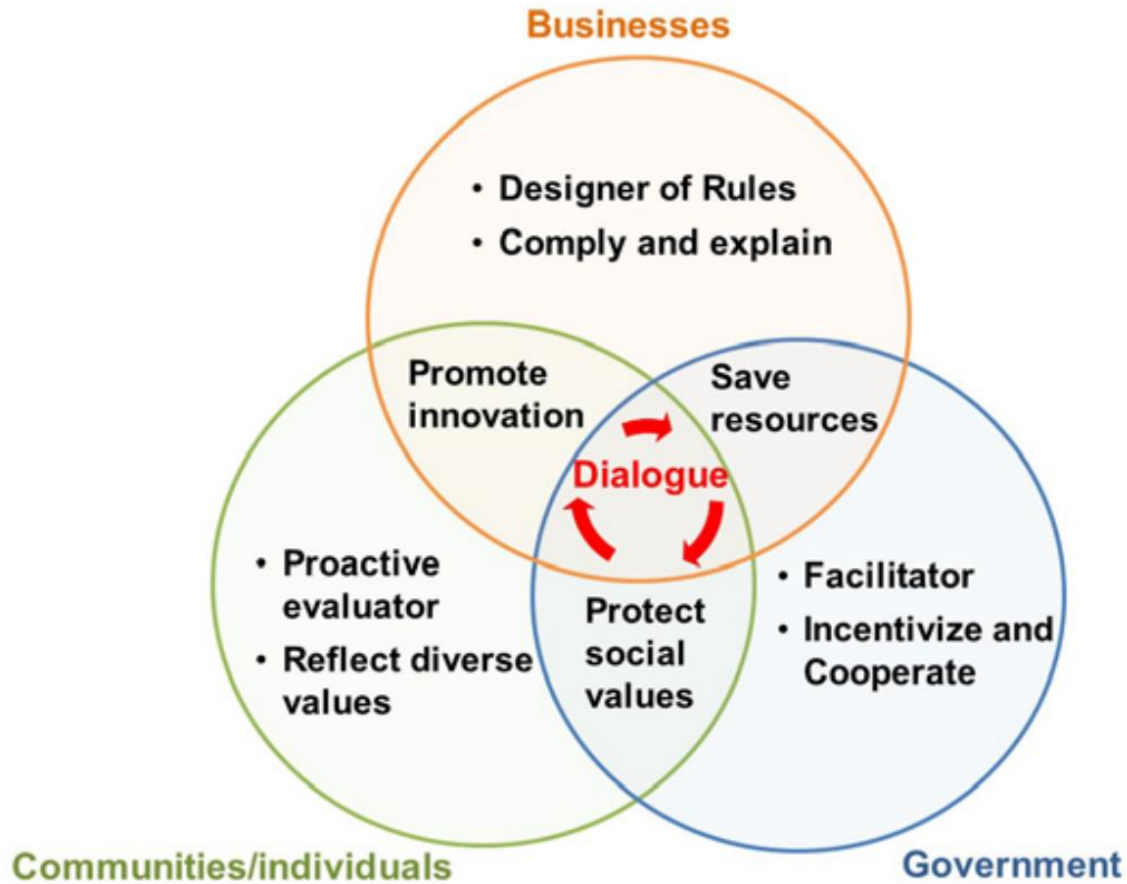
Businesses

• Designer of Rules
• Comply and explain

Promote innovation

Save resources

Dialogue

• Proactive evaluator
• Reflect diverse values

Protect social values

• Facilitator
• Incentivize and Cooperate

Communities/individuals

Government